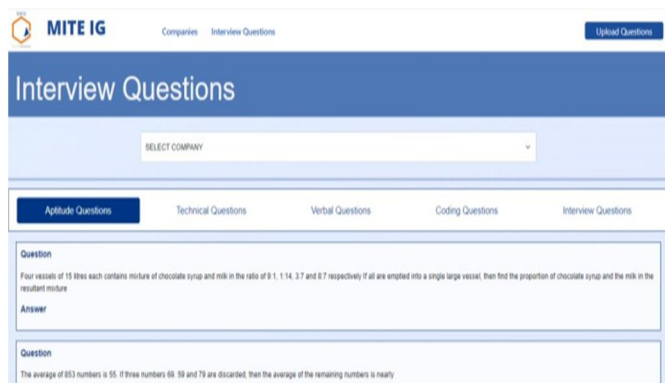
MITE IG

Companies Interview Questions

Upload Questions

Interview Questions

SELECT COMPANY

Aptitude Questions Technical Questions Verbal Questions Coding Questions Interview Questions

Question

Four vessels of 15 litres each contains mixture of chocolate syrup and milk in the ratio of 9:1, 1:14, 3:7 and 8:7 respectively if all are emptied into a single large vessel, then find the proportion of chocolate syrup and the milk in the resultant mixture

Answer

Question

The average of 853 numbers is 55. If three numbers 69, 59 and 79 are discarded, then the average of the remaining numbers is nearly